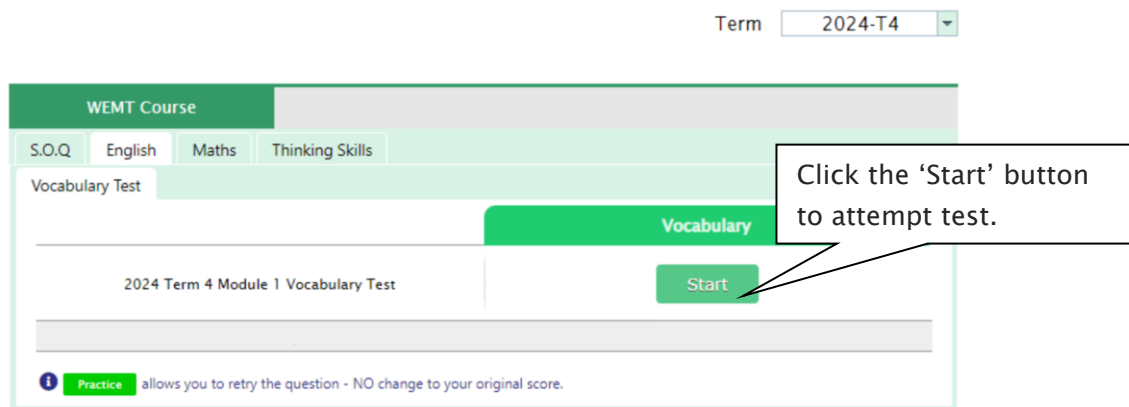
Term 2024-T4

WEMT Course

S.O.Q English Maths Thinking Skills

Vocabulary Test

Vocabulary

2024 Term 4 Module 1 Vocabulary Test

Start

Click the 'Start' button to attempt test.

Practice allows you to retry the question - NO change to your original score.